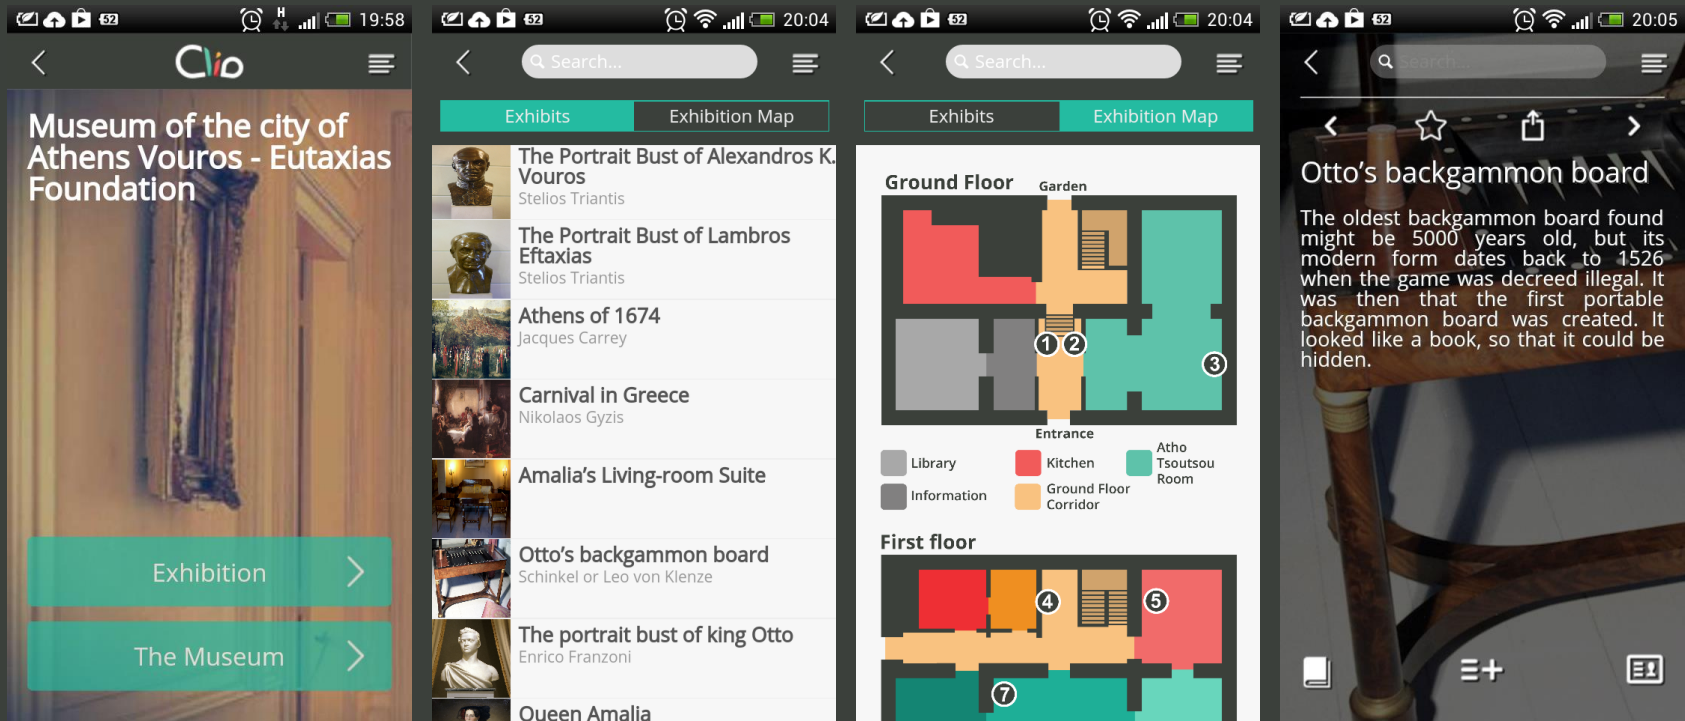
52 19:58

Clio

Museum of the city of Athens Vouros - Eutaxias Foundation

Exhibition

The Museum

52 20:04

Search...

Exhibits | Exhibition Map

The Portrait Bust of Alexandros K. Vouros
Stelios Triantis

The Portrait Bust of Lambros Eftaxias
Stelios Triantis

Athens of 1674
Jacques Carrey

Carnival in Greece
Nikolaos Gyzis

Amalia's Living-room Suite

Otto's backgammon board
Schinkel or Leo von Klenze

The portrait bust of king Otto
Enrico Franzoni

Queen Amalia

52 20:04

Search...

Exhibits | Exhibition Map

Ground Floor
Garden
1 2 3
Entrance
Library
Kitchen
Atho Tsoutsou Room
Information
Ground Floor Corridor

First floor
4 5 7

52 20:05

Search...

Otto's backgammon board

The oldest backgammon board found might be 5000 years old, but its modern form dates back to 1526 when the game was decreed illegal. It was then that the first portable backgammon board was created. It looked like a book, so that it could be hidden.